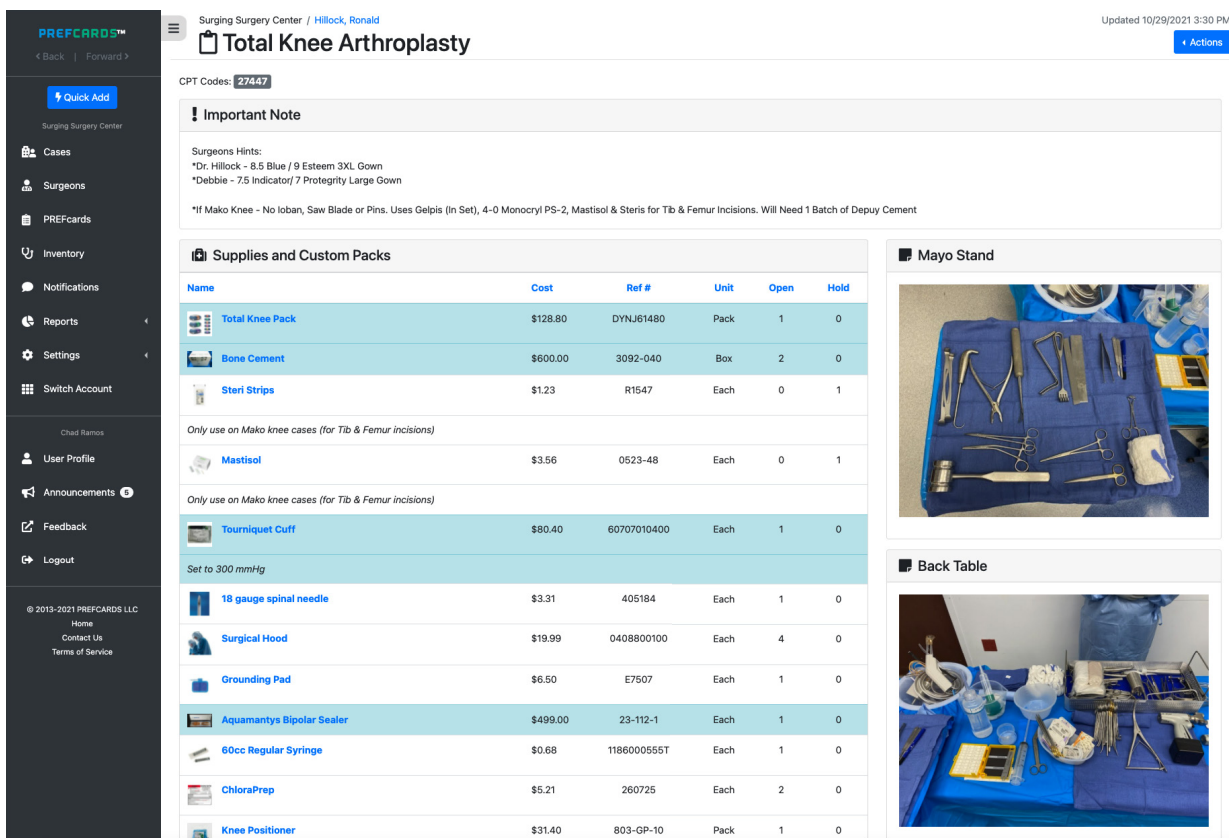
PREFCARDS™
‹ Back | Forward ›

Quick Add

Surging Surgery Center

Cases
Surgeons
PREFcards
Inventory
Notifications
Reports
Settings
Switch Account

Chad Ramos

User Profile
Announcements 6
Feedback
Logout

© 2013-2021 PREFCARDS LLC
Home
Contact Us
Terms of Service

Surging Surgery Center / Hillock, Ronald

Total Knee Arthroplasty

Updated 10/29/2021 3:30 PM

‹ Actions

CPT Codes: 27447

! Important Note

Surgeons Hints:
*Dr. Hillock - 8.5 Blue / 9 Esteem 3XL Gown
*Debbie - 7.5 Indicator/ 7 Protegrity Large Gown

*If Mako Knee - No Ioban, Saw Blade or Pins. Uses Gelpis (In Set), 4-0 Monocryl PS-2, Mastisol & Steris for Tib & Femur Incisions. Will Need 1 Batch of Depuy Cement

Supplies and Custom Packs

| Name | Cost | Ref # | Unit | Open | Hold |
|---|---|---|---|---|---|
| Total Knee Pack | $128.80 | DYNJ61480 | Pack | 1 | 0 |
| Bone Cement | $600.00 | 3092-040 | Box | 2 | 0 |
| Steri Strips | $1.23 | R1547 | Each | 0 | 1 |
| Only use on Mako knee cases (for Tib & Femur incisions) | | | | | |
| Mastisol | $3.56 | 0523-48 | Each | 0 | 1 |
| Only use on Mako knee cases (for Tib & Femur incisions) | | | | | |
| Tourniquet Cuff | $80.40 | 60707010400 | Each | 1 | 0 |
| Set to 300 mmHg | | | | | |
| 18 gauge spinal needle | $3.31 | 405184 | Each | 1 | 0 |
| Surgical Hood | $19.99 | 0408800100 | Each | 4 | 0 |
| Grounding Pad | $6.50 | E7507 | Each | 1 | 0 |
| Aquamantys Bipolar Sealer | $499.00 | 23-112-1 | Each | 1 | 0 |
| 60cc Regular Syringe | $0.68 | 1186000555T | Each | 1 | 0 |
| ChloraPrep | $5.21 | 260725 | Each | 2 | 0 |
| Knee Positioner | $31.40 | 803-GP-10 | Pack | 1 | 0 |

Mayo Stand

Back Table